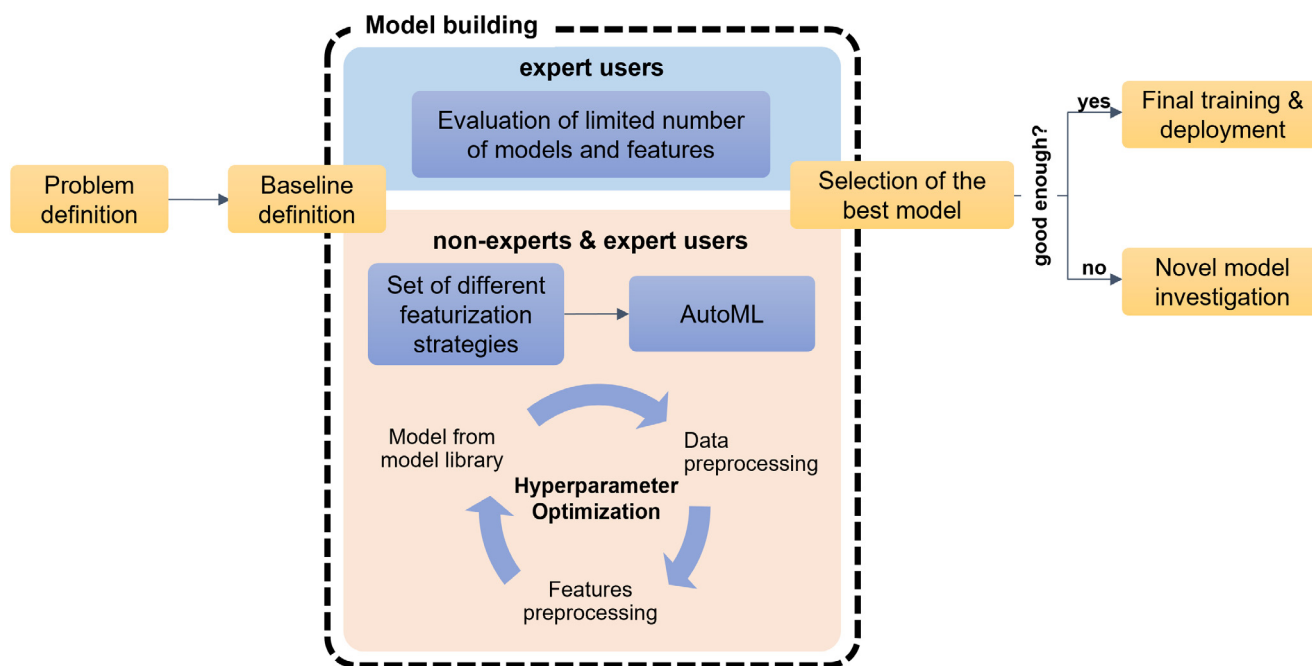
Model building

expert users

Evaluation of limited number of models and features

Problem definition

Baseline definition

non-experts & expert users

Set of different featurization strategies

AutoML

Model from model library

Data preprocessing

Hyperparameter Optimization

Features preprocessing

Selection of the best model

good enough?

yes

Final training & deployment

no

Novel model investigation